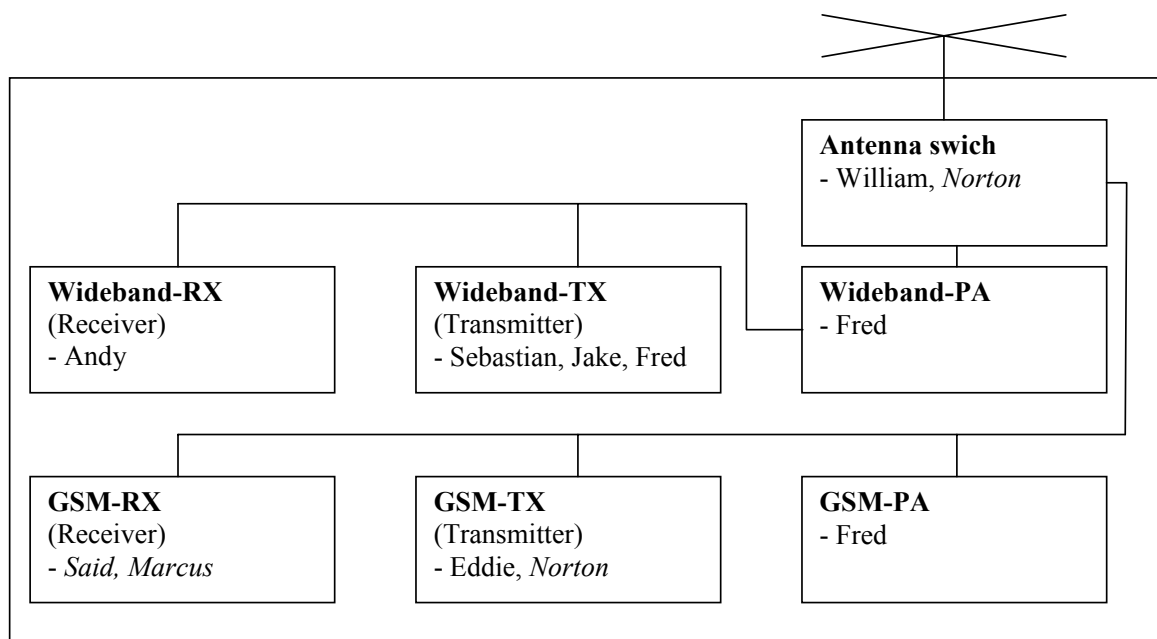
**Antenna swich**
- William, *Norton*

**Wideband-RX**
(Receiver)
- Andy

**Wideband-TX**
(Transmitter)
- Sebastian, Jake, Fred

**Wideband-PA**
- Fred

**GSM-RX**
(Receiver)
- *Said, Marcus*

**GSM-TX**
(Transmitter)
- Eddie, *Norton*

**GSM-PA**
- Fred